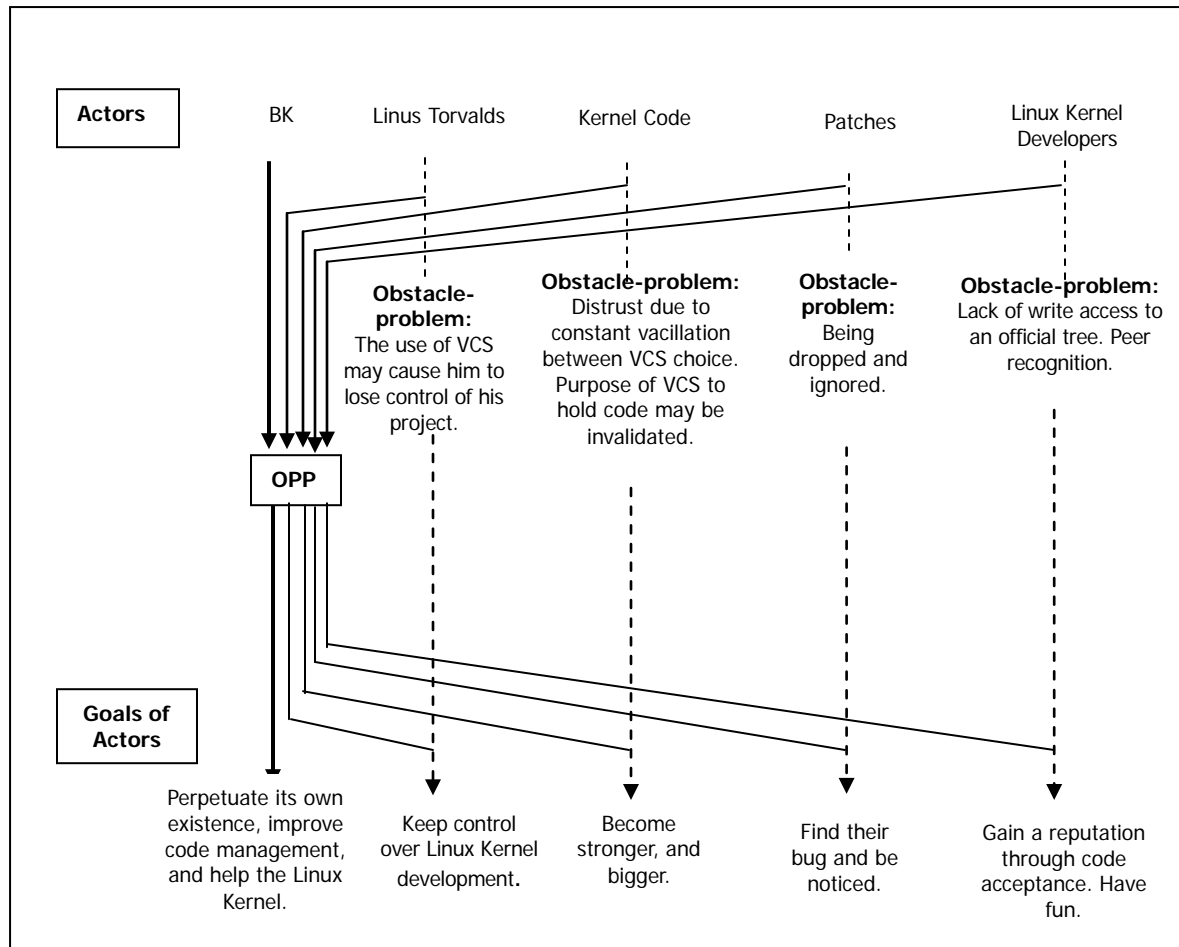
Actors

BK

Linus Torvalds

Kernel Code

Patches

Linux Kernel Developers

**Obstacle-problem:** The use of VCS may cause him to lose control of his project.

**Obstacle-problem:** Distrust due to constant vacillation between VCS choice. Purpose of VCS to hold code may be invalidated.

**Obstacle-problem:** Being dropped and ignored.

**Obstacle-problem:** Lack of write access to an official tree. Peer recognition.

OPP

Goals of Actors

Perpetuate its own existence, improve code management, and help the Linux Kernel.

Keep control over Linux Kernel development.

Become stronger, and bigger.

Find their bug and be noticed.

Gain a reputation through code acceptance. Have fun.